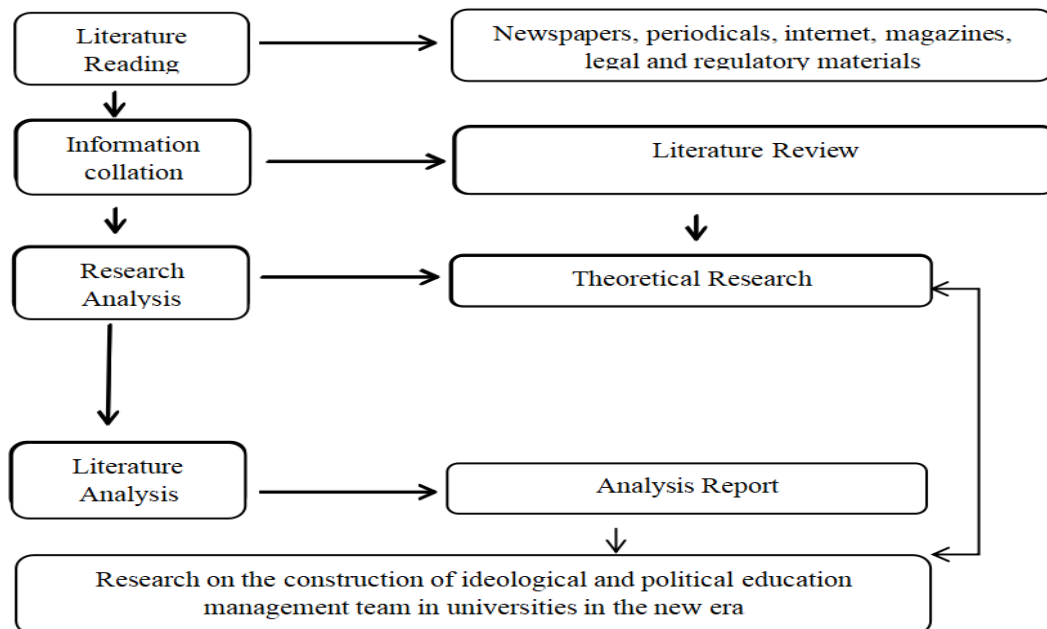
Literature Reading

Newspapers, periodicals, internet, magazines, legal and regulatory materials

Information collation

Literature Review

Research Analysis

Theoretical Research

Literature Analysis

Analysis Report

Research on the construction of ideological and political education management team in universities in the new era